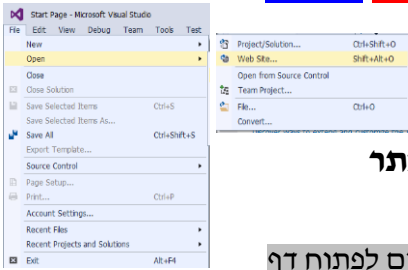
Start Page - Microsoft Visual Studio

File Edit View Debug Team Tools Test

New
Open
Close
Close Solution
Save Selected Items Ctrl+S
Save Selected Items As...
Save All Ctrl+Shift+S
Export Template...
Source Control
Page Setup...
Print... Ctrl+P
Account Settings...
Recent Files
Recent Projects and Solutions
Exit Alt+F4

Project/Solution... Ctrl+Shift+O
Web Site... Shift+Alt+O
Open from Source Control
Team Project...
File... Ctrl+O
Convert...

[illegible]תר

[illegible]ם לפתוח דף